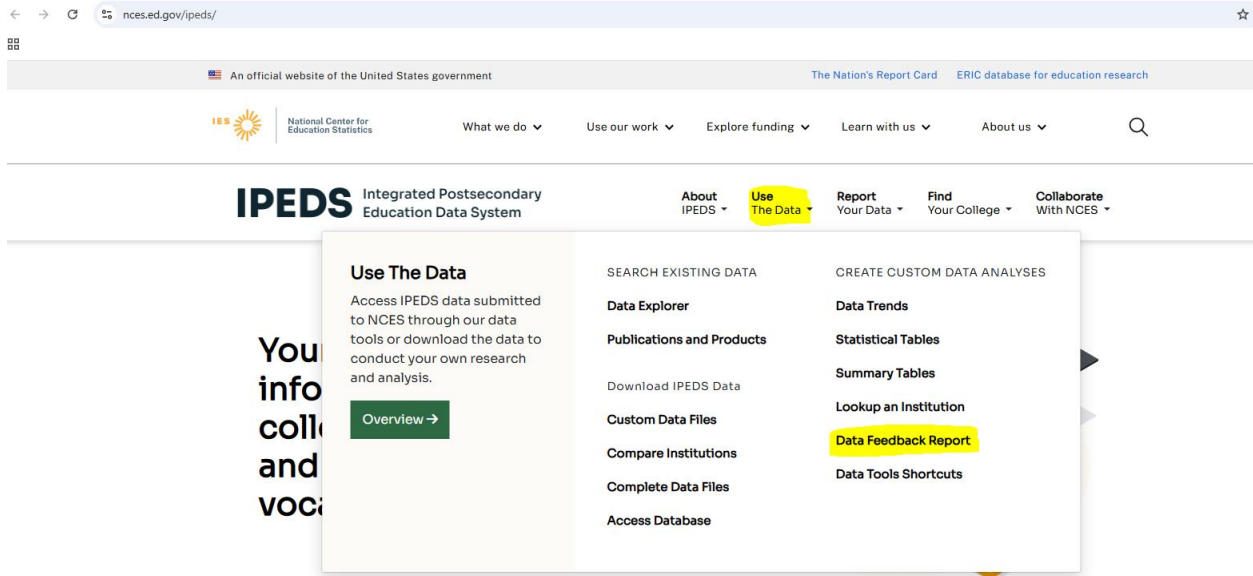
nces.ed.gov/ipeds/

An official website of the United States government

The Nation's Report Card ERIC database for education research

IES National Center for Education Statistics

What we do Use our work Explore funding Learn with us About us

IPEDS Integrated Postsecondary Education Data System

About IPEDS Use The Data Report Your Data Find Your College Collaborate With NCES

Use The Data

Access IPEDS data submitted to NCES through our data tools or download the data to conduct your own research and analysis.

Overview →

SEARCH EXISTING DATA

Data Explorer

Publications and Products

Download IPEDS Data

Custom Data Files

Compare Institutions

Complete Data Files

Access Database

CREATE CUSTOM DATA ANALYSES

Data Trends

Statistical Tables

Summary Tables

Lookup an Institution

Data Feedback Report

Data Tools Shortcuts

You
info
coll
and
voc